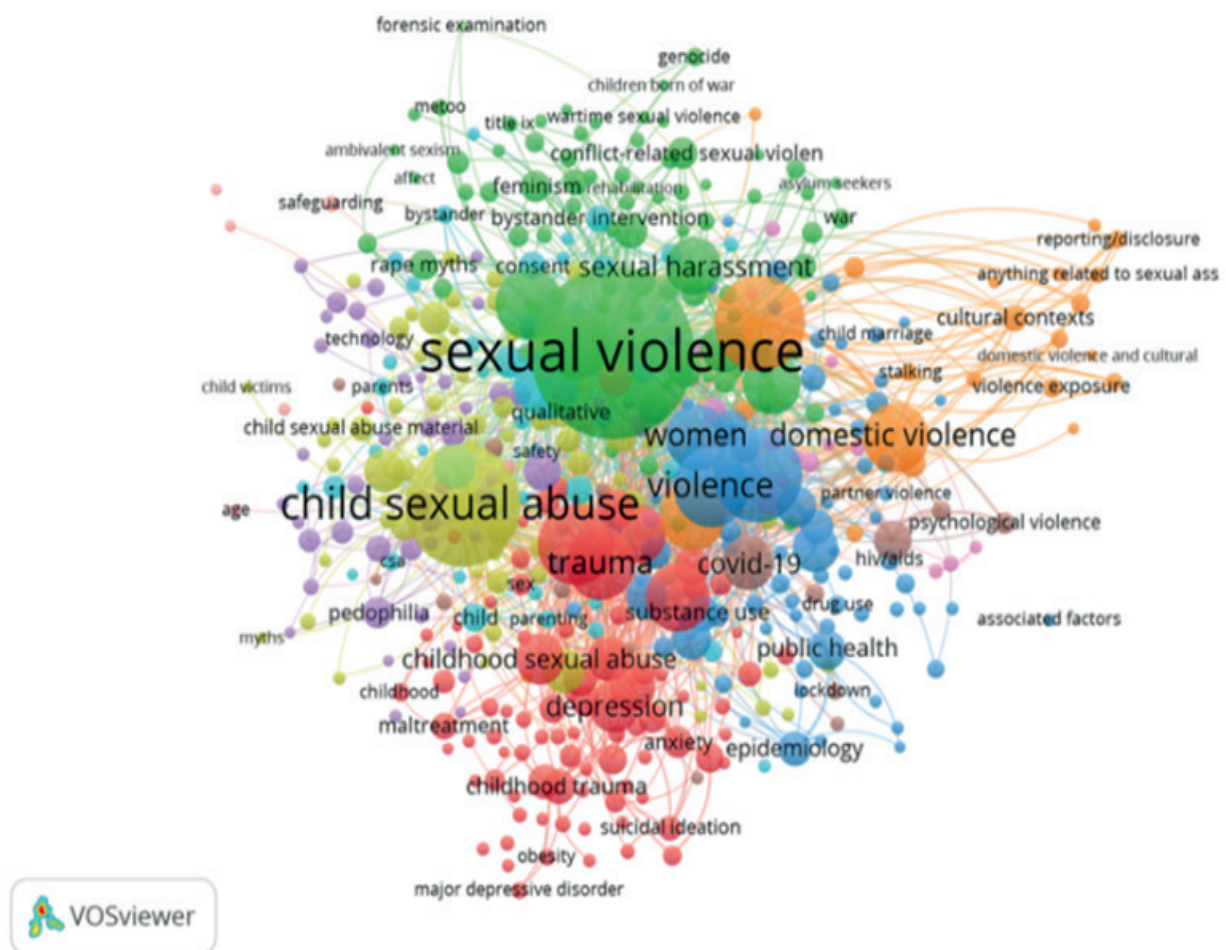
forensic examination
genocide
children born of war
metoo
title ix
wartime sexual violence
ambivalent sexism
conflict-related sexual violen
affect
asylum seekers
safeguarding
feminism
rehabilitation
bystander
bystander intervention
war
reporting/disclosure
rape myths
consent
sexual harassment
anything related to sexual ass
cultural contexts
technology
child marriage
sexual violence
domestic violence and cultural
stalking
child victims
parents
violence exposure
qualitative
child sexual abuse material
women
domestic violence
safety
violence
partner violence
age
child sexual abuse
psychological violence
trauma
covid-19
hiv/aids
csa
sex
drug use
pedophilia
child
parenting
substance use
associated factors
myths
public health
childhood sexual abuse
childhood
lockdown
maltreatment
depression
anxiety
epidemiology
childhood trauma
suicidal ideation
obesity
major depressive disorder
VOSviewer